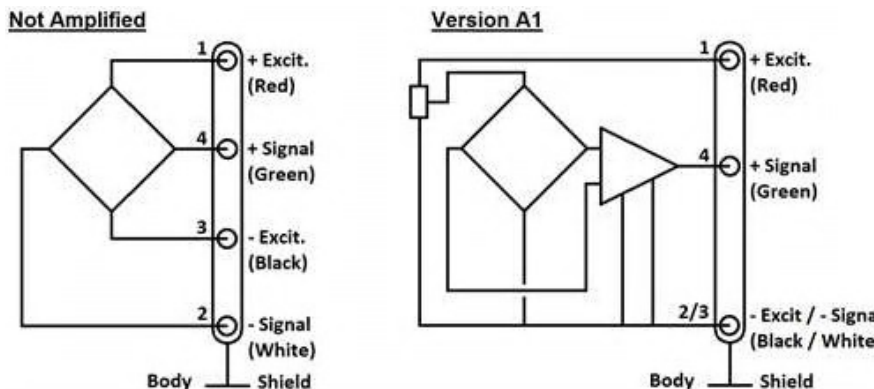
Not Amplified

1 + Excit. (Red)

4 + Signal (Green)

3 - Excit. (Black)

2 - Signal (White)

Body Shield

Version A1

1 + Excit. (Red)

4 + Signal (Green)

2/3 - Excit / - Signa (Black / White

Body Shield